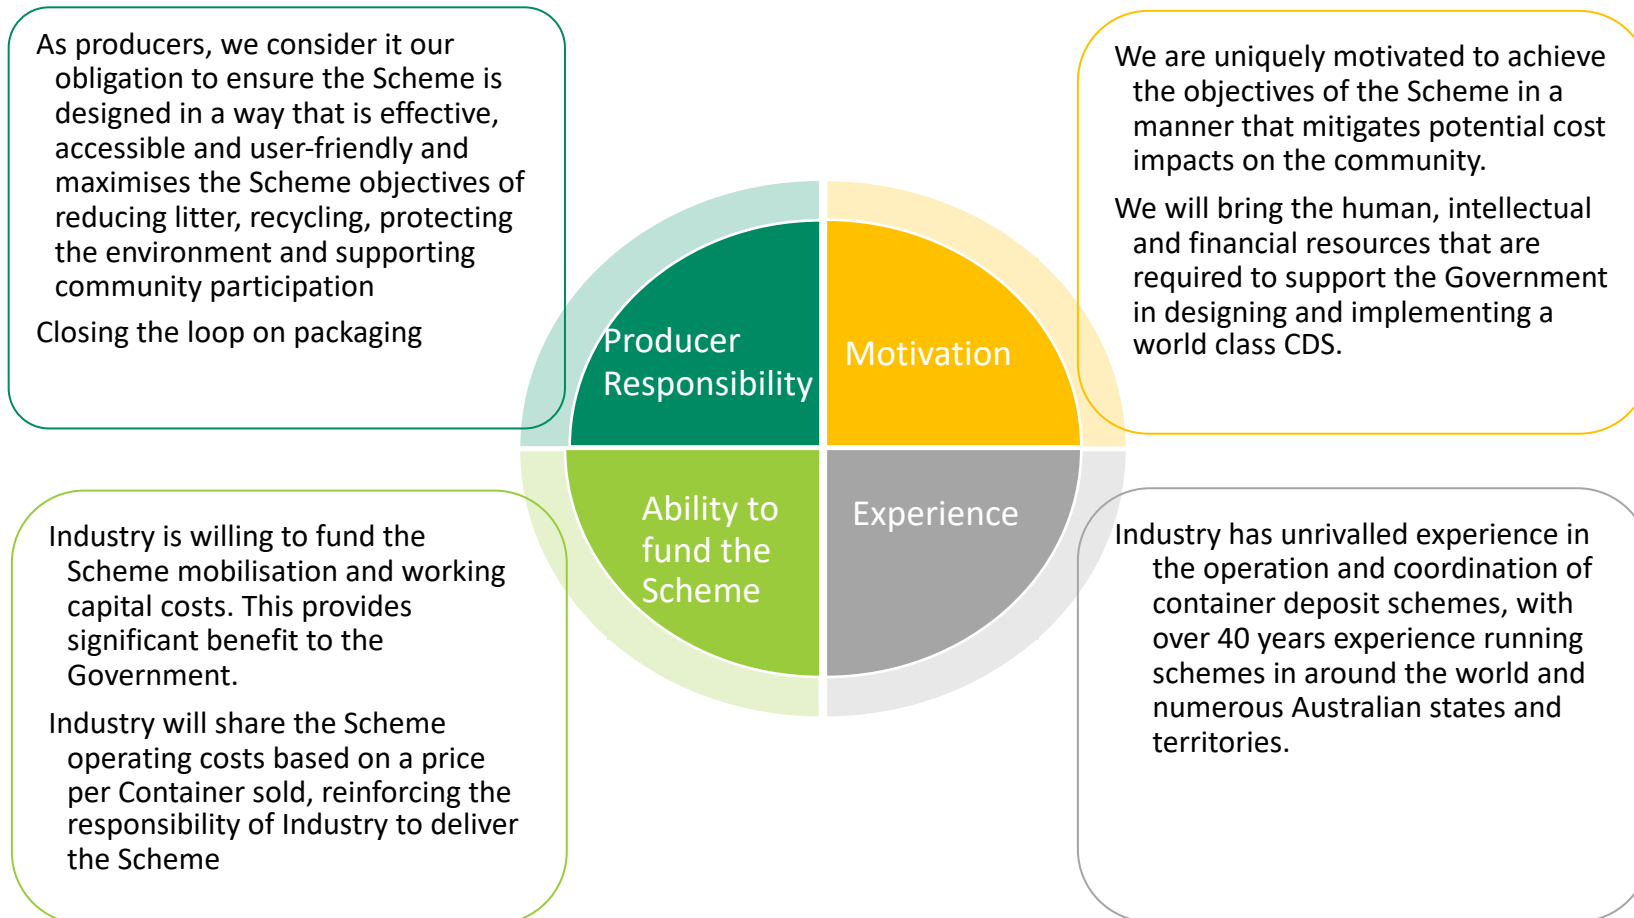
As producers, we consider it our obligation to ensure the Scheme is designed in a way that is effective, accessible and user-friendly and maximises the Scheme objectives of reducing litter, recycling, protecting the environment and supporting community participation

Closing the loop on packaging

Producer Responsibility

Motivation

We are uniquely motivated to achieve the objectives of the Scheme in a manner that mitigates potential cost impacts on the community.

We will bring the human, intellectual and financial resources that are required to support the Government in designing and implementing a world class CDS.

Ability to fund the Scheme

Experience

Industry is willing to fund the Scheme mobilisation and working capital costs. This provides significant benefit to the Government.

Industry will share the Scheme operating costs based on a price per Container sold, reinforcing the responsibility of Industry to deliver the Scheme

Industry has unrivalled experience in the operation and coordination of container deposit schemes, with over 40 years experience running schemes in around the world and numerous Australian states and territories.